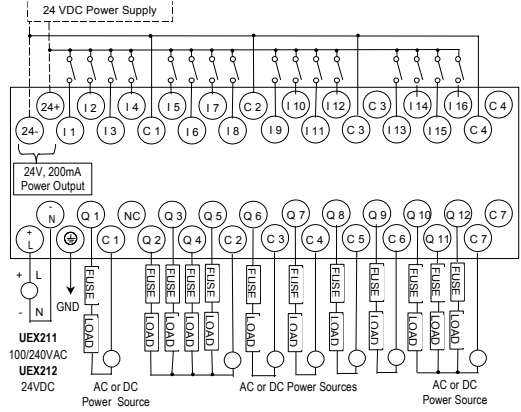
24 VDC Power Supply

24+ I2 I4 I5 I7 C2 I10 I12 C3 I14 I16 C4

24- I1 I3 C1 I6 I8 I9 I11 C3 I13 I15 C4

24V, 200mA Power Output

N Q1 NC Q3 Q5 Q6 Q7 Q8 Q9 Q10 Q12 C7

L C1 Q2 Q4 C2 C3 C4 C5 C6 Q11 C7

+ L
- N

GND

FUSE FUSE FUSE FUSE FUSE FUSE FUSE FUSE FUSE FUSE FUSE FUSE

LOAD LOAD LOAD LOAD LOAD LOAD LOAD LOAD LOAD LOAD LOAD LOAD

UEX211
100/240VAC
UEX212
24VDC

AC or DC Power Source

AC or DC Power Sources

AC or DC Power Source